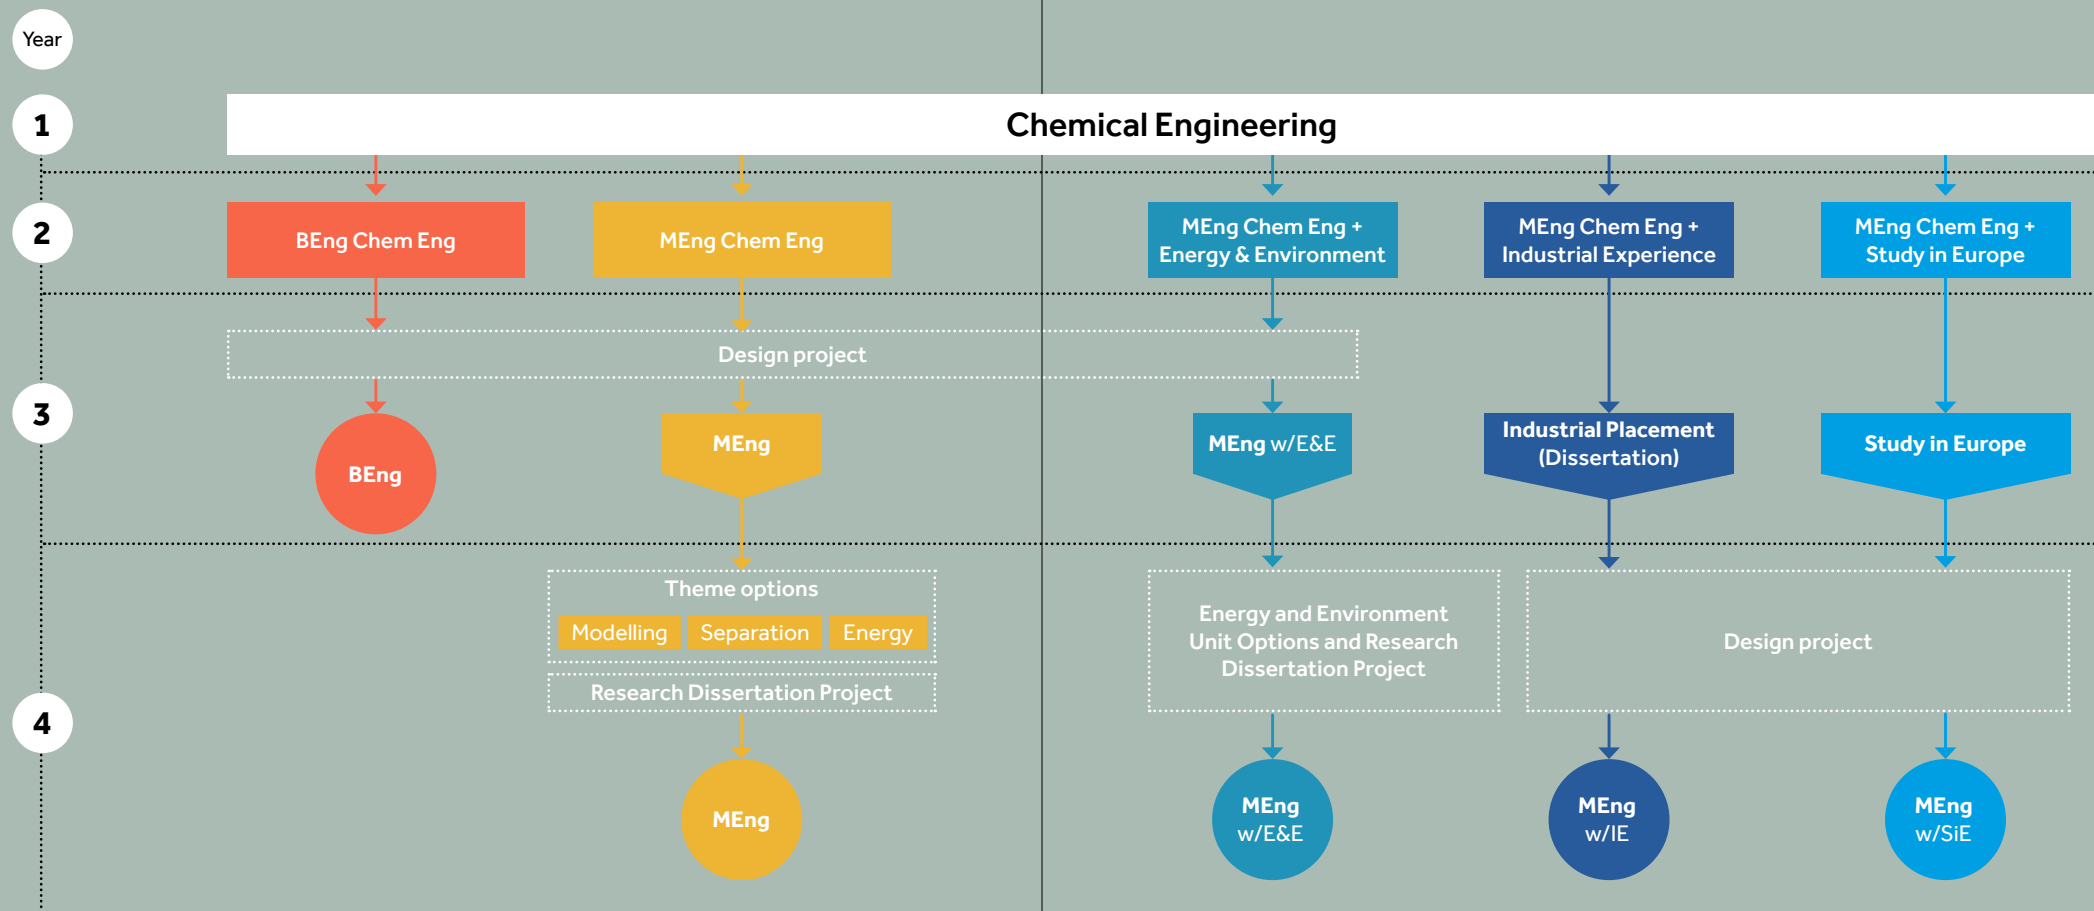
Year

1

Chemical Engineering

2

BEng Chem Eng

MEng Chem Eng

MEng Chem Eng + Energy & Environment

MEng Chem Eng + Industrial Experience

MEng Chem Eng + Study in Europe

Design project

3

BEng

MEng

MEng w/E&E

Industrial Placement (Dissertation)

Study in Europe

Theme options

Modelling

Separation

Energy

Research Dissertation Project

Energy and Environment Unit Options and Research Dissertation Project

Design project

4

MEng

MEng w/E&E

MEng w/IE

MEng w/SiE